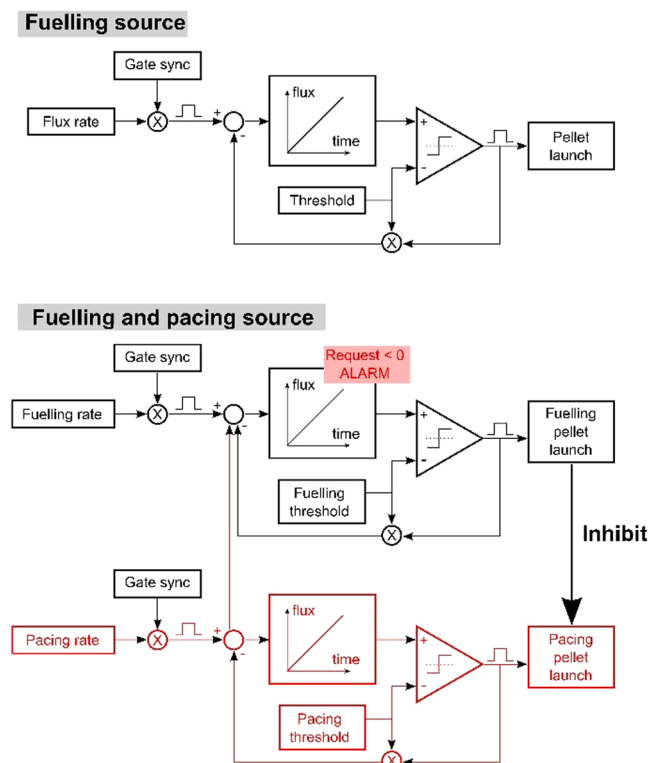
Fuelling source

Gate sync

Flux rate

X

+

-

flux

time

+

-

Pellet launch

Threshold

X

Fuelling and pacing source

Gate sync

Request < 0
ALARM

Fuelling rate

X

+

-

flux

time

+

-

Fuelling pellet launch

Fuelling threshold

X

Inhibit

Gate sync

Pacing rate

X

+

-

flux

time

+

-

Pacing pellet launch

Pacing threshold

X